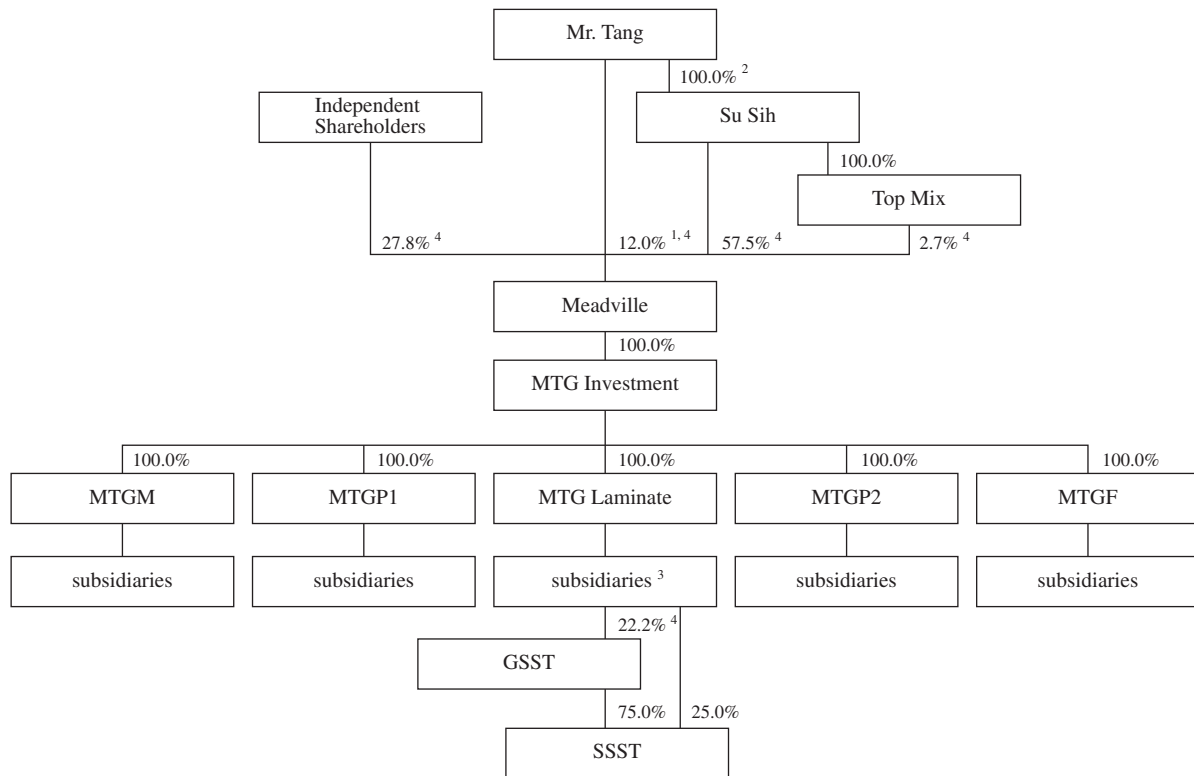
Mr. Tang

$100.0\%^{2}$

Independent Shareholders

Su Sih

100.0%

Top Mix

$27.8\%^{4}$

$12.0\%^{1,4}$

$57.5\%^{4}$

$2.7\%^{4}$

Meadville

100.0%

MTG Investment

100.0%

100.0%

100.0%

100.0%

100.0%

MTGM

MTGP1

MTG Laminate

MTGP2

MTGF

subsidiaries

subsidiaries

subsidiaries $^{3}$

subsidiaries

subsidiaries

$22.2\%^{4}$

GSST

75.0%

25.0%

SSST